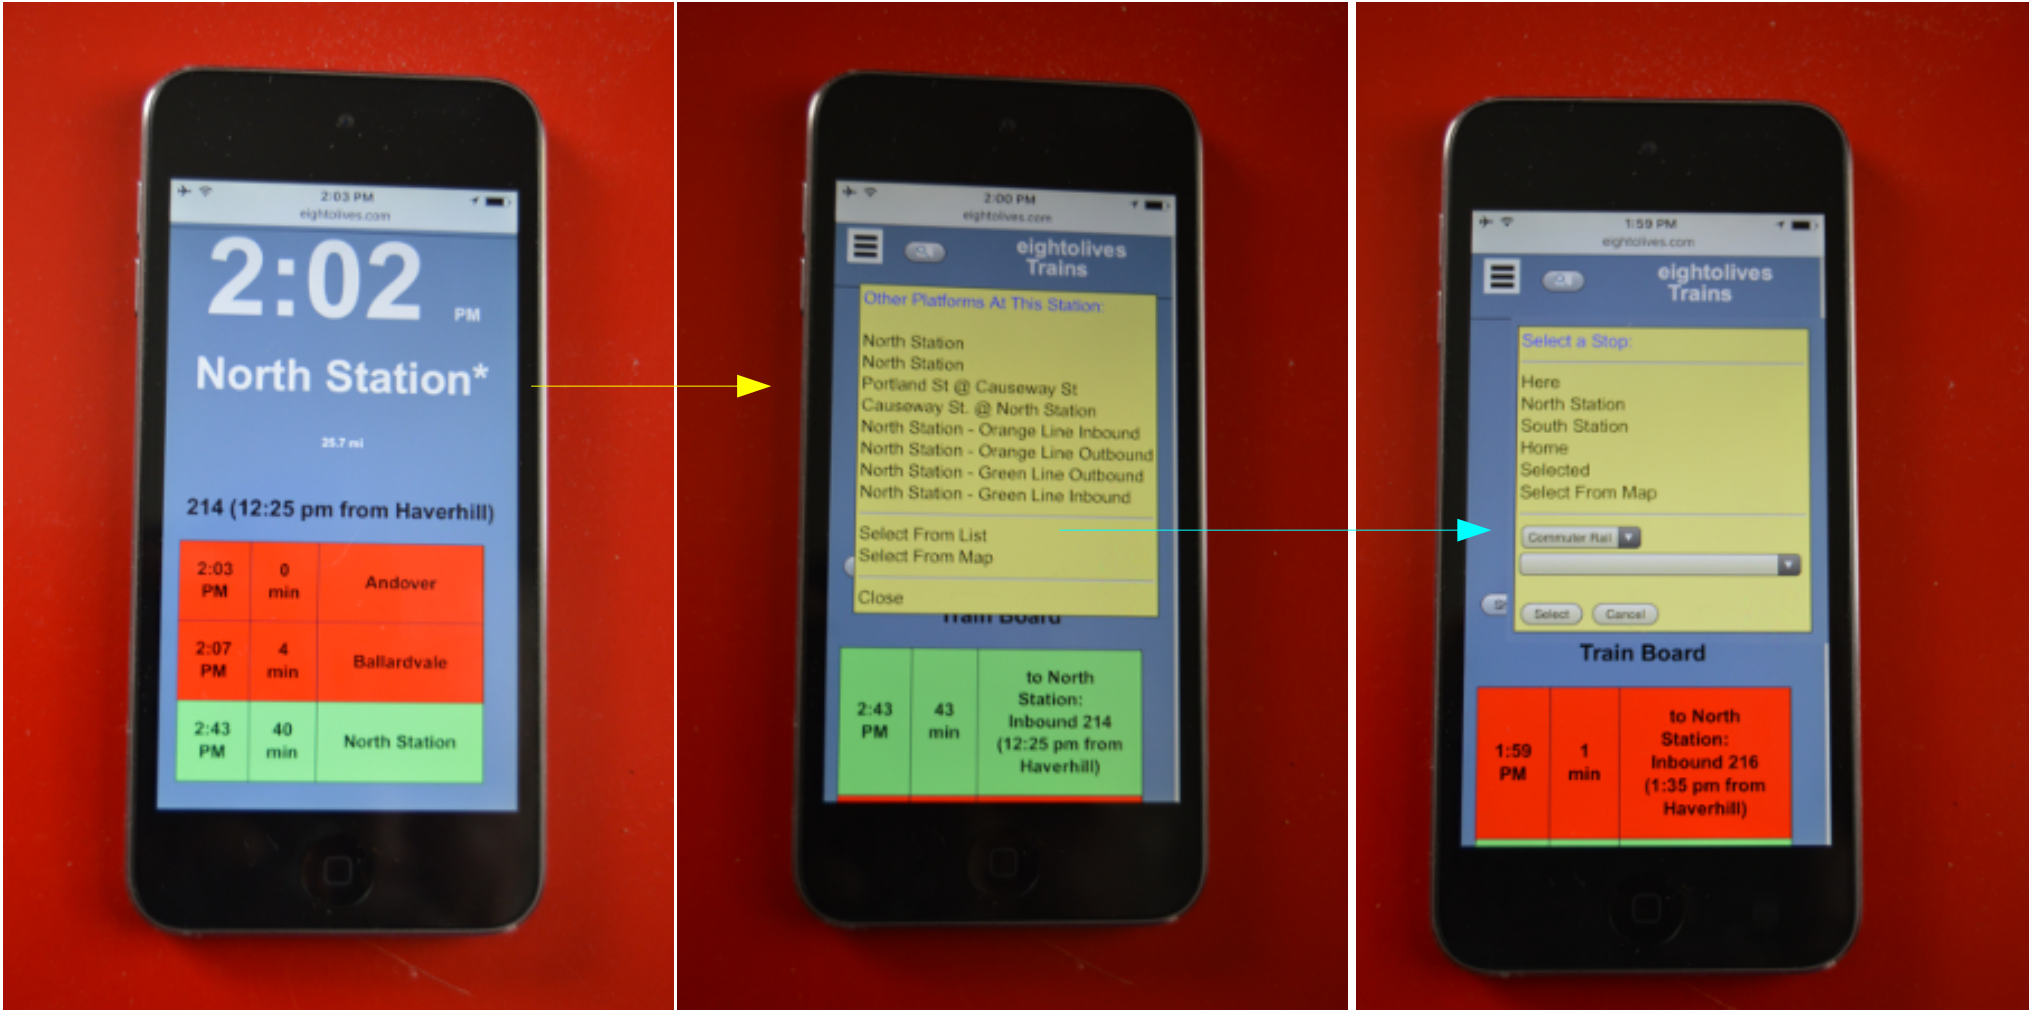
2:03 PM
eightolives.com

2:02 PM

North Station*

25.7 mi

214 (12:25 pm from Haverhill)

| 2:03 PM | 0 min | Andover |
|---|---|---|
| 2:07 PM | 4 min | Ballardvale |
| 2:43 PM | 40 min | North Station |

2:00 PM
eightolives.com

eightolives Trains

Other Platforms At This Station:

North Station
North Station
Portland St @ Causeway St
Causeway St. @ North Station
North Station - Orange Line Inbound
North Station - Orange Line Outbound
North Station - Green Line Outbound
North Station - Green Line Inbound

Select From List
Select From Map

Close

Train Board

| 2:43 PM | 43 min | to North Station: Inbound 214 (12:25 pm from Haverhill) |
|---|---|---|

1:59 PM
eightolives.com

eightolives Trains

Select a Stop:

Here
North Station
South Station
Home
Selected
Select From Map

Commuter Rail

Select Cancel

Train Board

| 1:59 PM | 1 min | to North Station: Inbound 216 (1:35 pm from Haverhill) |
|---|---|---|